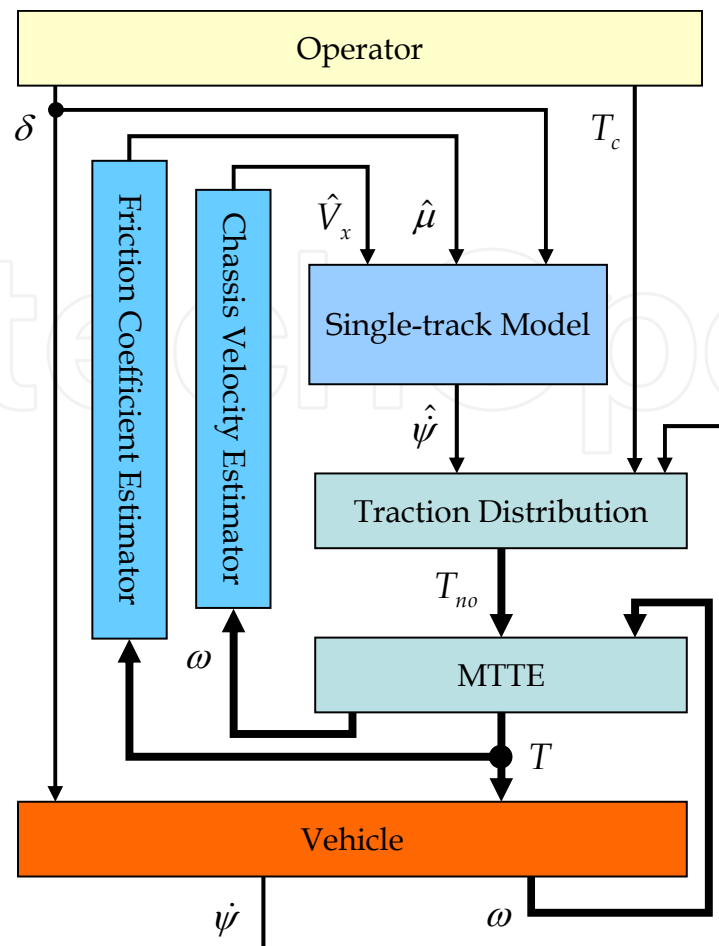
Operator

$\delta$

$T_c$

Friction Coefficient Estimator

Chassis Velocity Estimator

$\hat{V}_x$

$\hat{\mu}$

Single-track Model

$\hat{\dot{\psi}}$

Traction Distribution

$T_{no}$

$\omega$

MTTE

$T$

Vehicle

$\dot{\psi}$

$\omega$